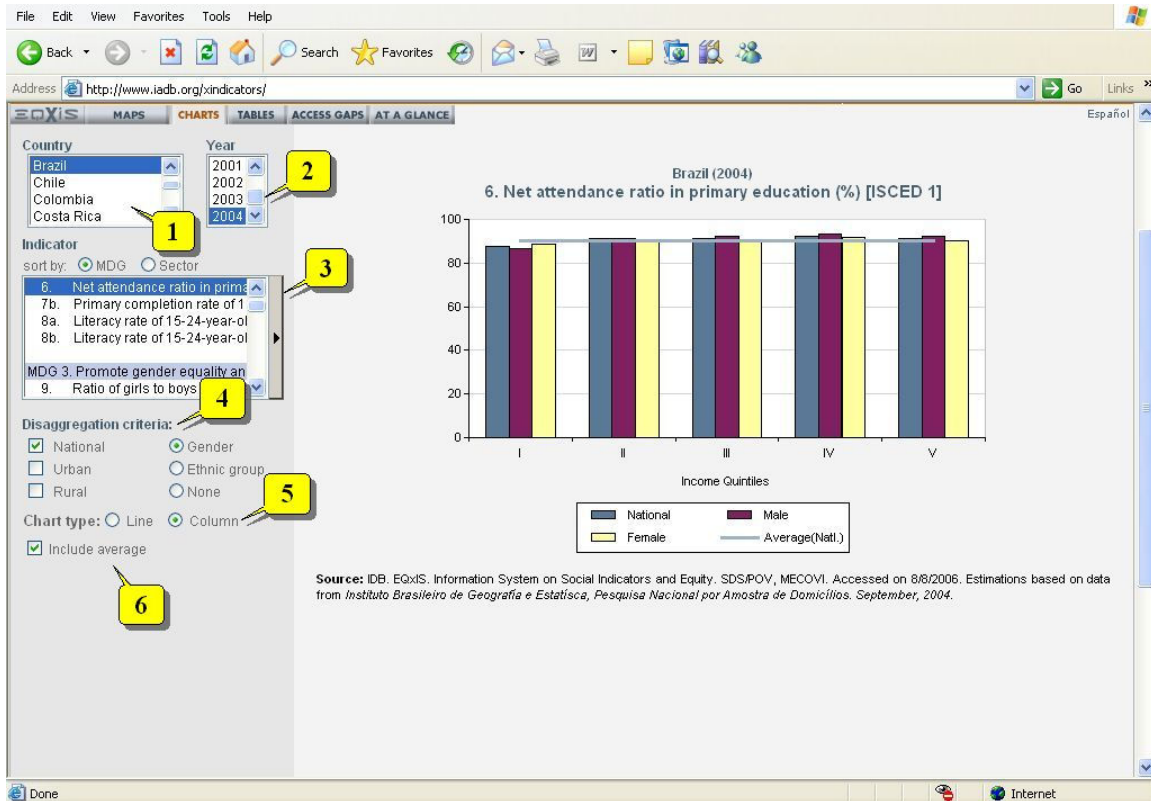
File Edit View Favorites Tools Help

Back Search Favorites

Address http://www.iadb.org/xindicators/ Go Links

EQXIS MAPS CHARTS TABLES ACCESS GAPS AT A GLANCE Español

Country
Brazil
Chile
Colombia
Costa Rica

Year
2001
2002
2003
2004

1

2

Indicator
sort by: MDG Sector

3

6. Net attendance ratio in prima
7b. Primary completion rate of 1
8a. Literacy rate of 15-24-year-ol
8b. Literacy rate of 15-24-year-ol
MDG 3. Promote gender equality an
9. Ratio of girls to boys

4

Disaggregation criteria:
National Gender
Urban Ethnic group
Rural None

5

Chart type: Line Column

Include average

6

Brazil (2004)
6. Net attendance ratio in primary education (%) [ISCED 1]

100
80
60
40
20
0

I II III IV V

Income Quintiles

National Male
Female Average(Natl.)

**Source:** IDB. EQxIS. Information System on Social Indicators and Equity. SDS/POV, MECOVI. Accessed on 8/8/2006. Estimations based on data from *Instituto Brasileiro de Geografia e Estatísca, Pesquisa Nacional por Amostra de Domicílios. September, 2004.*

Done Internet